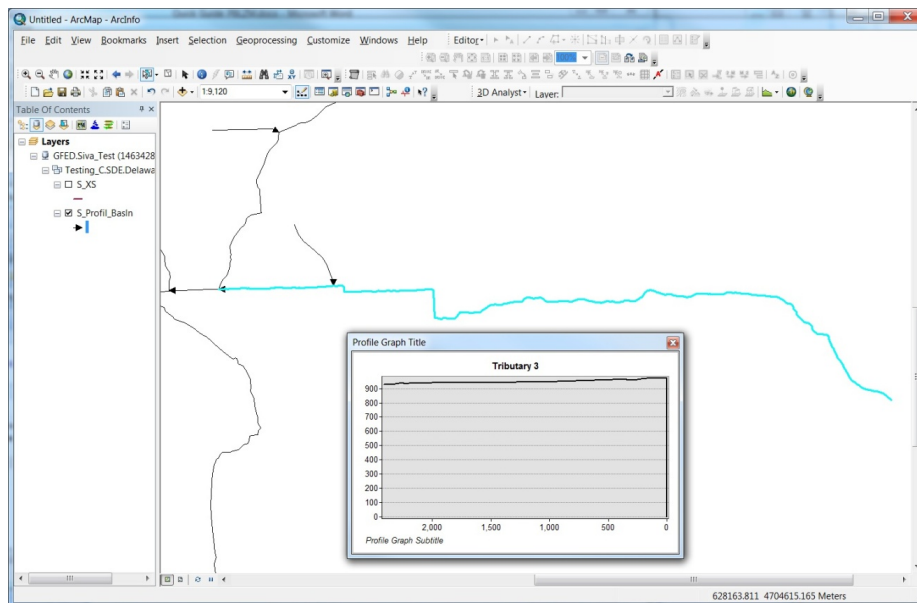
Untitled - ArcMap - ArcInfo

File Edit View Bookmarks Insert Selection Geoprocessing Customize Windows Help

Editor

1:9,120

3D Analyst Layer:

Table Of Contents

Layers

GFED.Siva_Test (1463428

Testing_C.SDE.Delawa

S_XS

S_Profil_Basln

Profile Graph Title

Tributary 3

900
800
700
600
500
400
300
200
100
0

2,000 1,500 1,000 500 0

Profile Graph Subtitle

628163.811 4704615.165 Meters